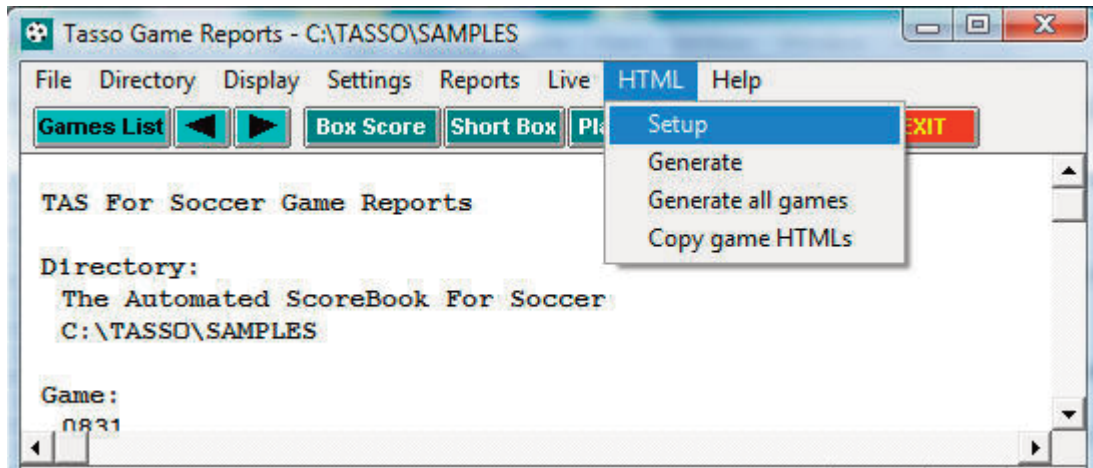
Tasso Game Reports - C:\TASSO\SAMPLES

File Directory Display Settings Reports Live HTML Help

Games List ◀ ▶ Box Score Short Box Pl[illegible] EXIT

Setup
Generate
Generate all games
Copy game HTMLs

TAS For Soccer Game Reports

Directory:
The Automated ScoreBook For Soccer
C:\TASSO\SAMPLES

Game:
0831